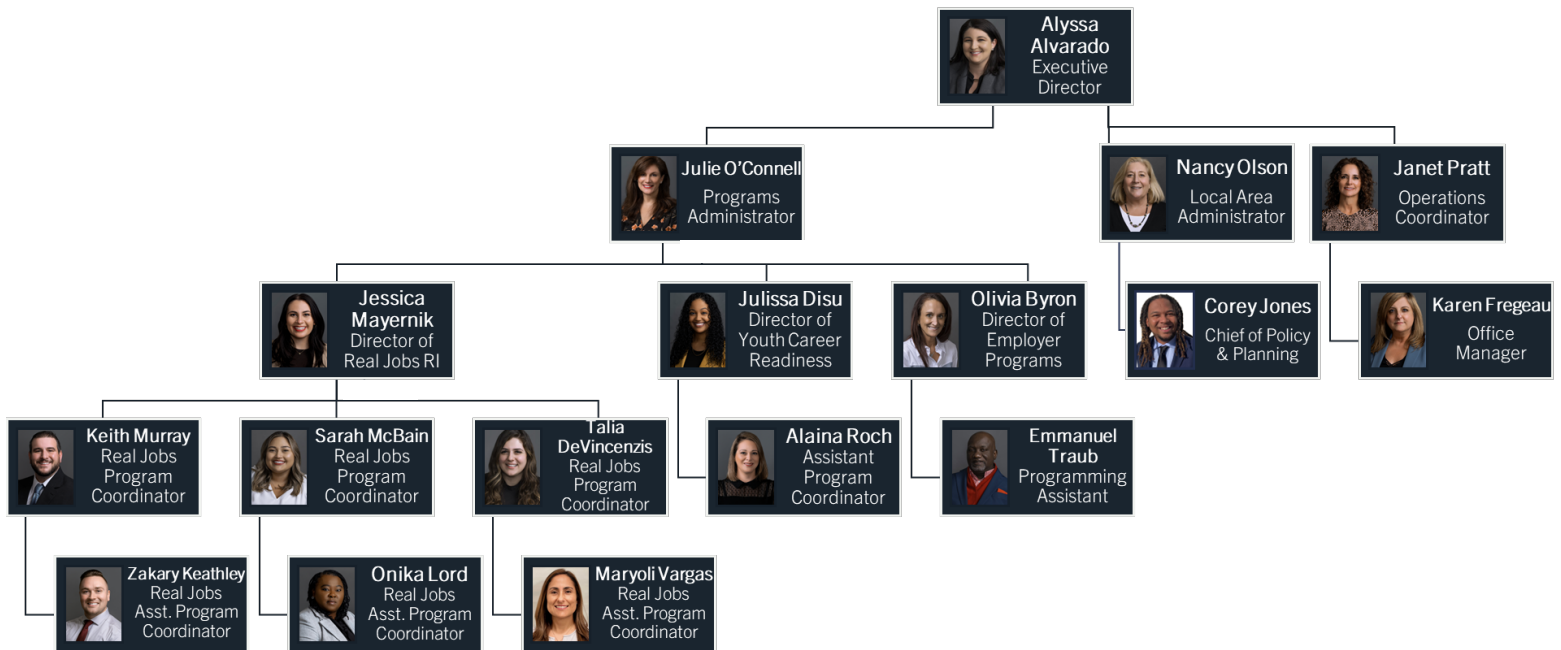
Alyssa Alvarado
Executive Director

Julie O'Connell
Programs Administrator

Nancy Olson
Local Area Administrator

Janet Pratt
Operations Coordinator

Jessica Mayernik
Director of Real Jobs RI

Julissa Disu
Director of Youth Career Readiness

Olivia Byron
Director of Employer Programs

Corey Jones
Chief of Policy & Planning

Karen Fregeau
Office Manager

Keith Murray
Real Jobs Program Coordinator

Sarah McBain
Real Jobs Program Coordinator

Talia DeVincenzis
Real Jobs Program Coordinator

Alaina Roch
Assistant Program Coordinator

Emmanuel Traub
Programming Assistant

Zakary Keathley
Real Jobs Asst. Program Coordinator

Onika Lord
Real Jobs Asst. Program Coordinator

Maryoli Vargas
Real Jobs Asst. Program Coordinator